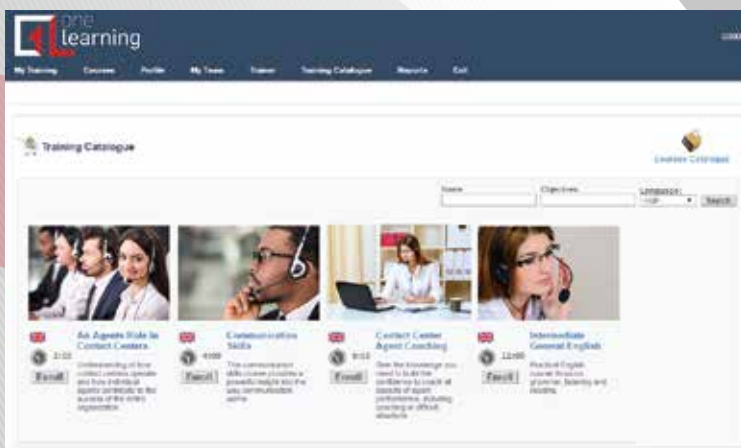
one learning

My Training Courses Profile My Team Trainer Training Catalogue Reports Exit

Training Catalogue

Learner Catalogue

Name Objectives Language: English Search

An Agents Role in Contact Centers
2:02
Enroll
Understanding of how contact centers operate and how individual agents contribute to the success of the entire organization.

Communication Skills
4:00
Enroll
This communication skills course provides a powerful insight into the way communication works.

Contact Center Agent Coaching
9:03
Enroll
Gain the knowledge you need to build the confidence to coach all aspects of agent performance, including coaching on difficult situations.

Intermediate General English
12:00
Enroll
Practical English course focus on grammar, listening and reading.